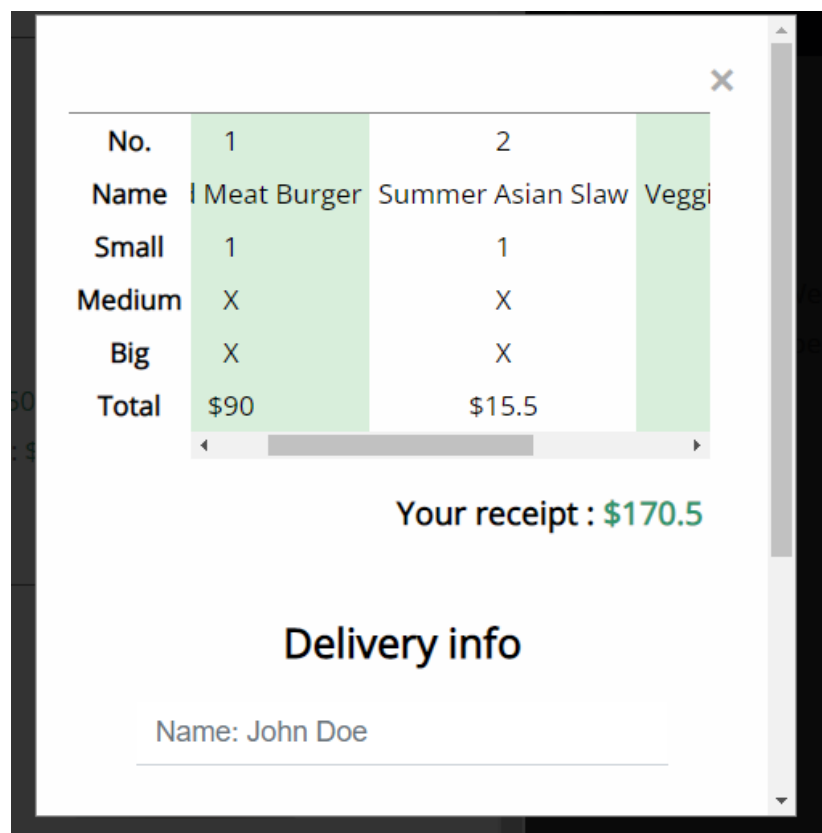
×

| No. | 1 | 2 | |
|---|---|---|---|
| Name | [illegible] Meat Burger | Summer Asian Slaw | Veggi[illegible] |
| Small | 1 | 1 | |
| Medium | X | X | |
| Big | X | X | |
| Total | $90 | $15.5 | |

Your receipt : $170.5

Delivery info

Name: John Doe